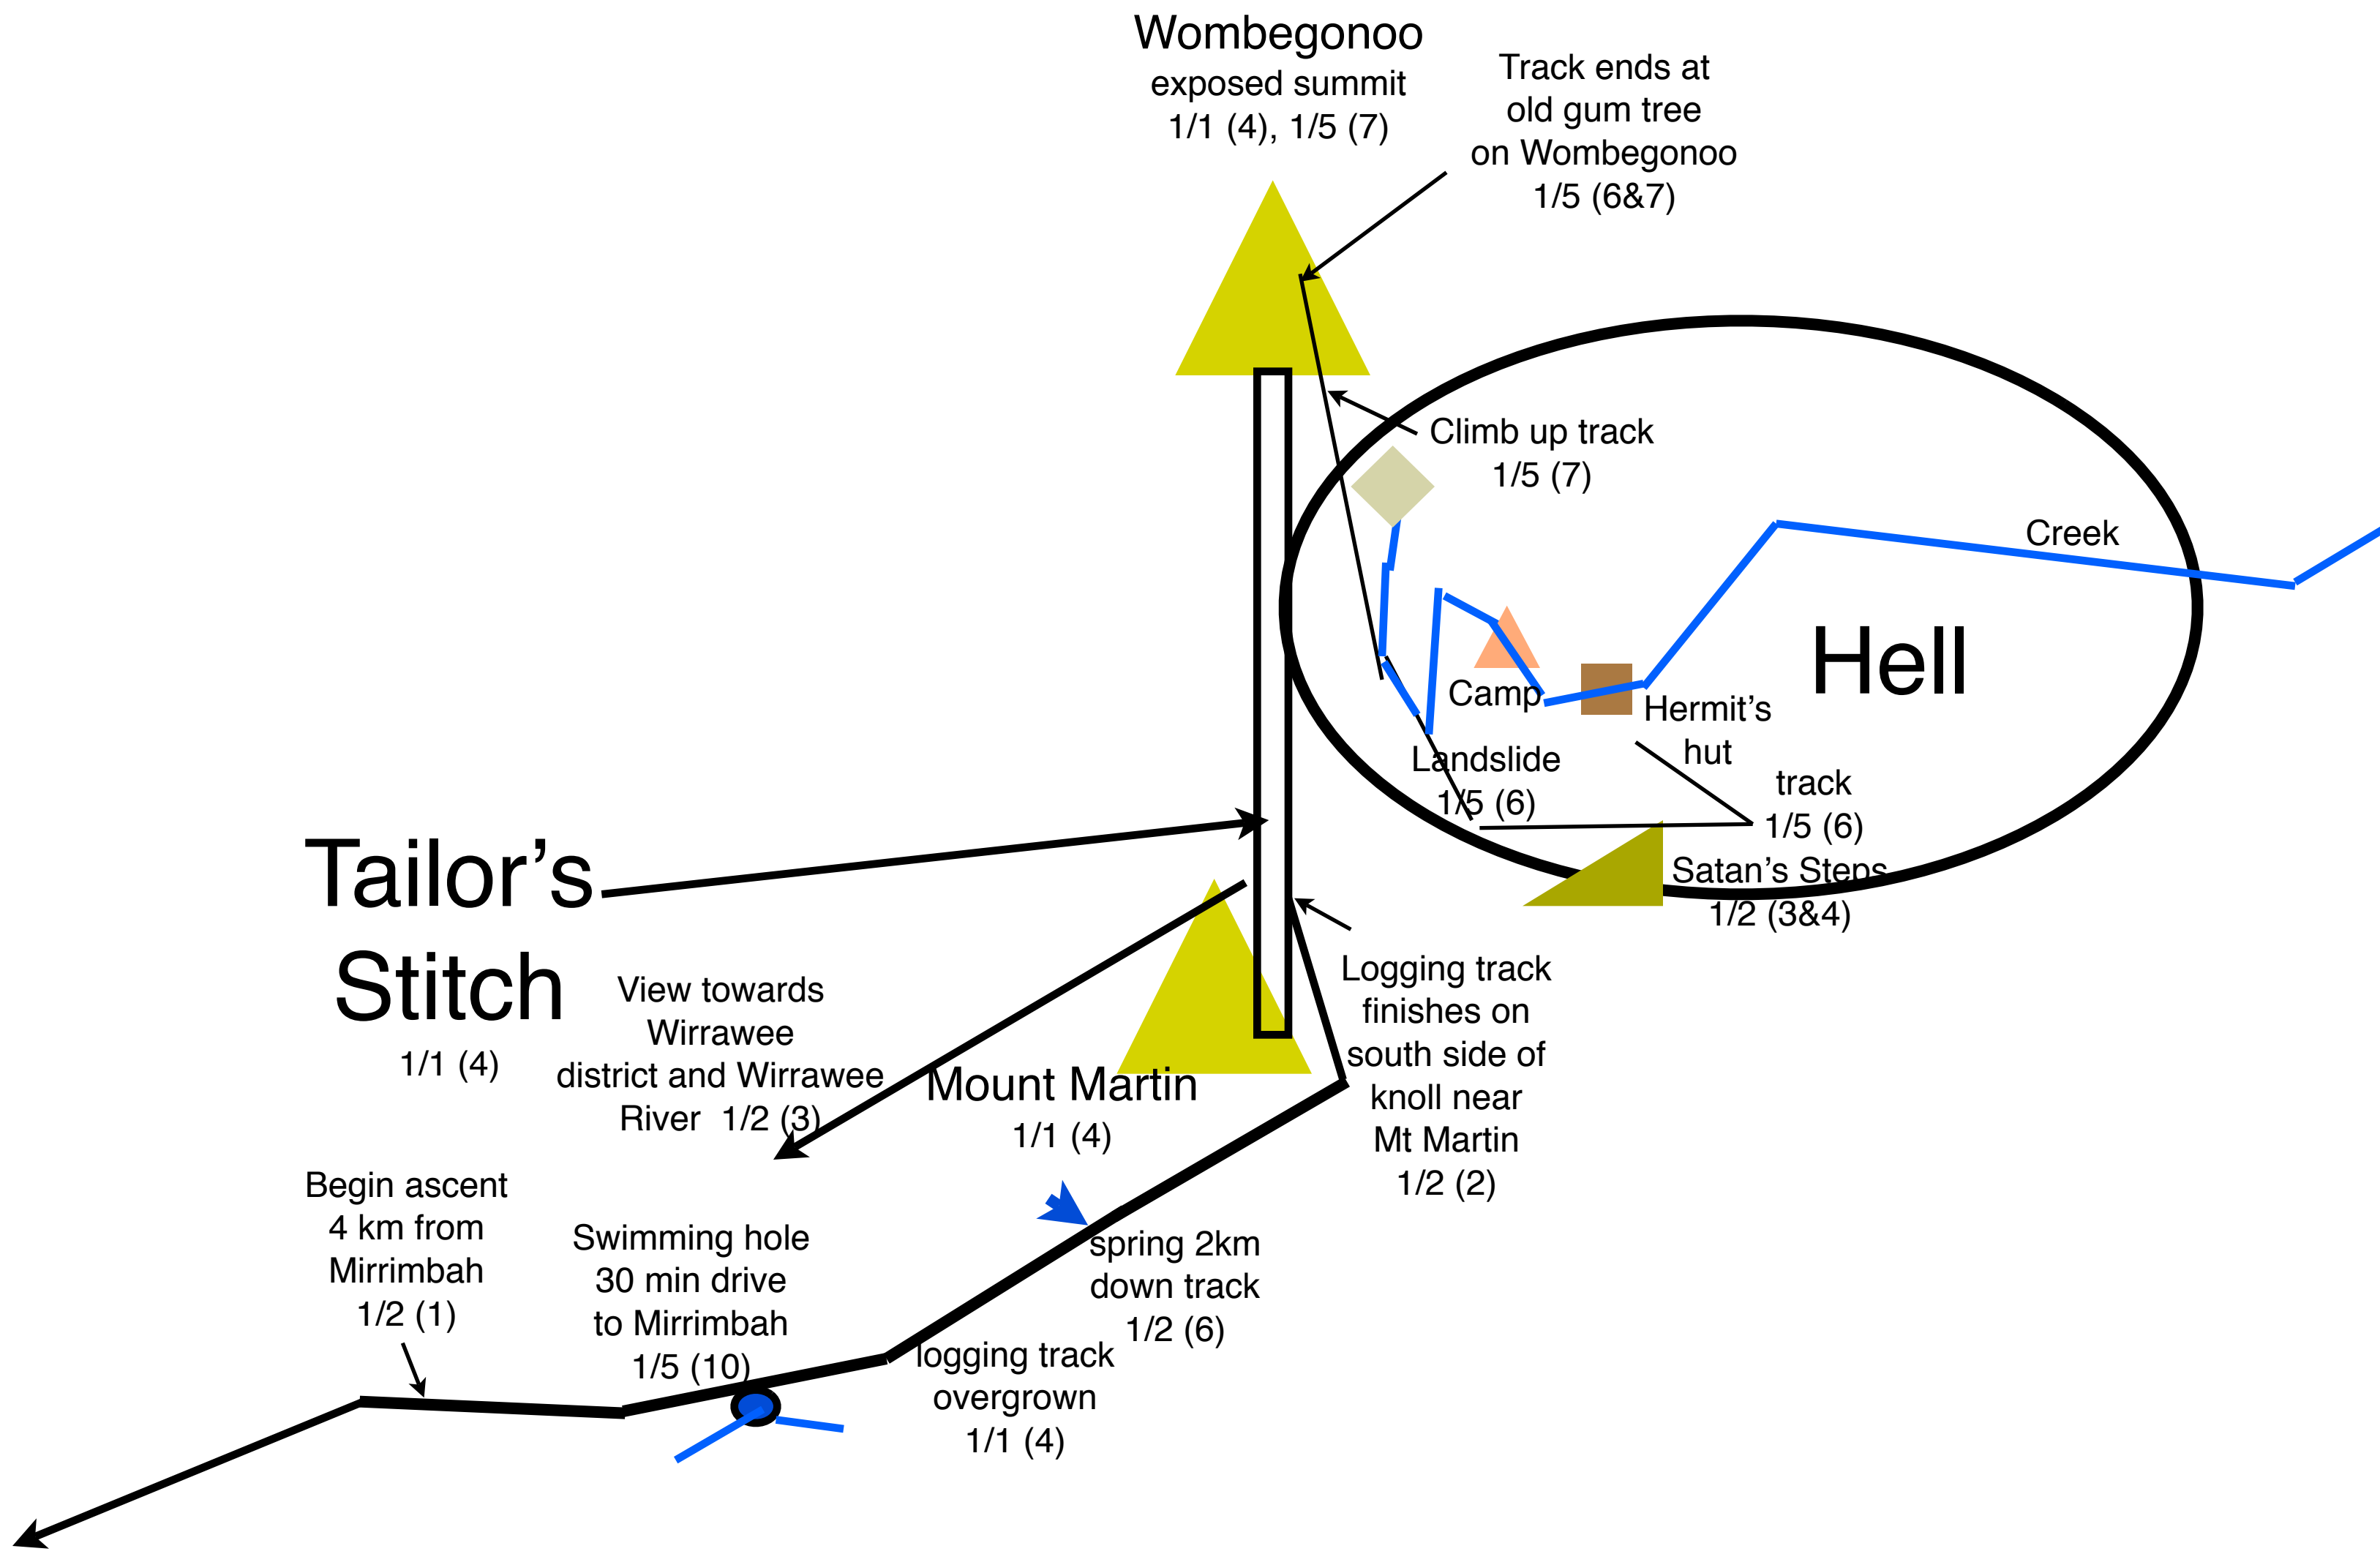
Wombegonoo
exposed summit
1/1 (4), 1/5 (7)

Track ends at
old gum tree
on Wombegonoo
1/5 (6&7)

Climb up track
1/5 (7)

Creek

Hell

Camp

Hermit's
hut

Landslide
1/5 (6)

track
1/5 (6)

Satan's Steps
1/2 (3&4)

Tailor's
Stitch
1/1 (4)

View towards
Wirrawee
district and Wirrawee
River 1/2 (3)

Mount Martin
1/1 (4)

Logging track
finishes on
south side of
knoll near
Mt Martin
1/2 (2)

Begin ascent
4 km from
Mirrimbah
1/2 (1)

Swimming hole
30 min drive
to Mirrimbah
1/5 (10)

spring 2km
down track
1/2 (6)

logging track
overgrown
1/1 (4)